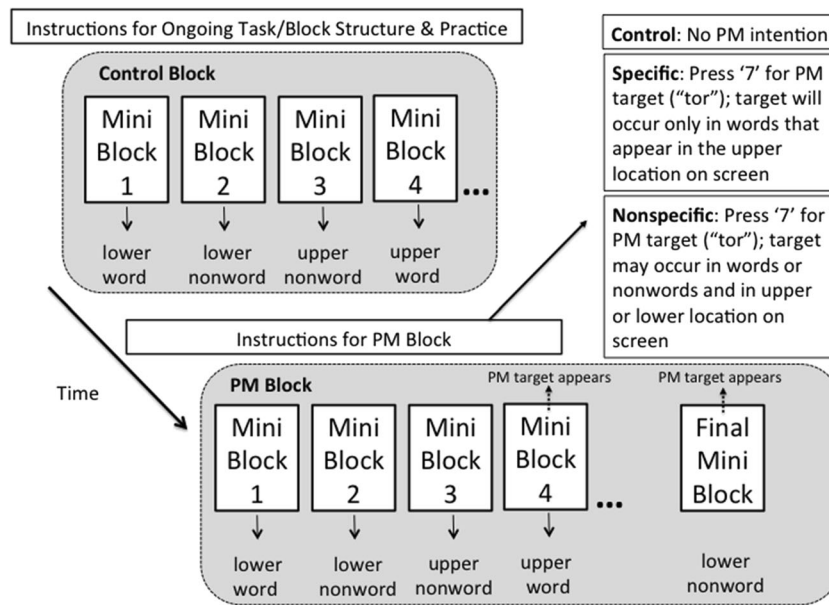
Instructions for Ongoing Task/Block Structure & Practice

Control Block

Mini Block 1

lower word

Mini Block 2

lower nonword

Mini Block 3

upper nonword

Mini Block 4

upper word

...

Control: No PM intention

Specific: Press '7' for PM target ("tor"); target will occur only in words that appear in the upper location on screen

Nonspecific: Press '7' for PM target ("tor"); target may occur in words or nonwords and in upper or lower location on screen

Instructions for PM Block

Time

PM Block

Mini Block 1

lower word

Mini Block 2

lower nonword

Mini Block 3

upper nonword

PM target appears

Mini Block 4

upper word

...

PM target appears

Final Mini Block

lower nonword